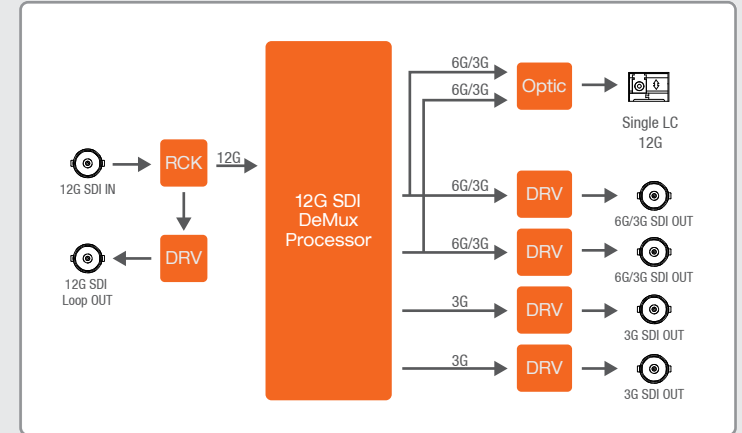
12G SDI IN

RCK

12G

DRV

12G SDI Loop OUT

12G SDI DeMux Processor

6G/3G

6G/3G

Optic

Single LC 12G

6G/3G

DRV

6G/3G SDI OUT

6G/3G

DRV

6G/3G SDI OUT

3G

DRV

3G SDI OUT

3G

DRV

3G SDI OUT